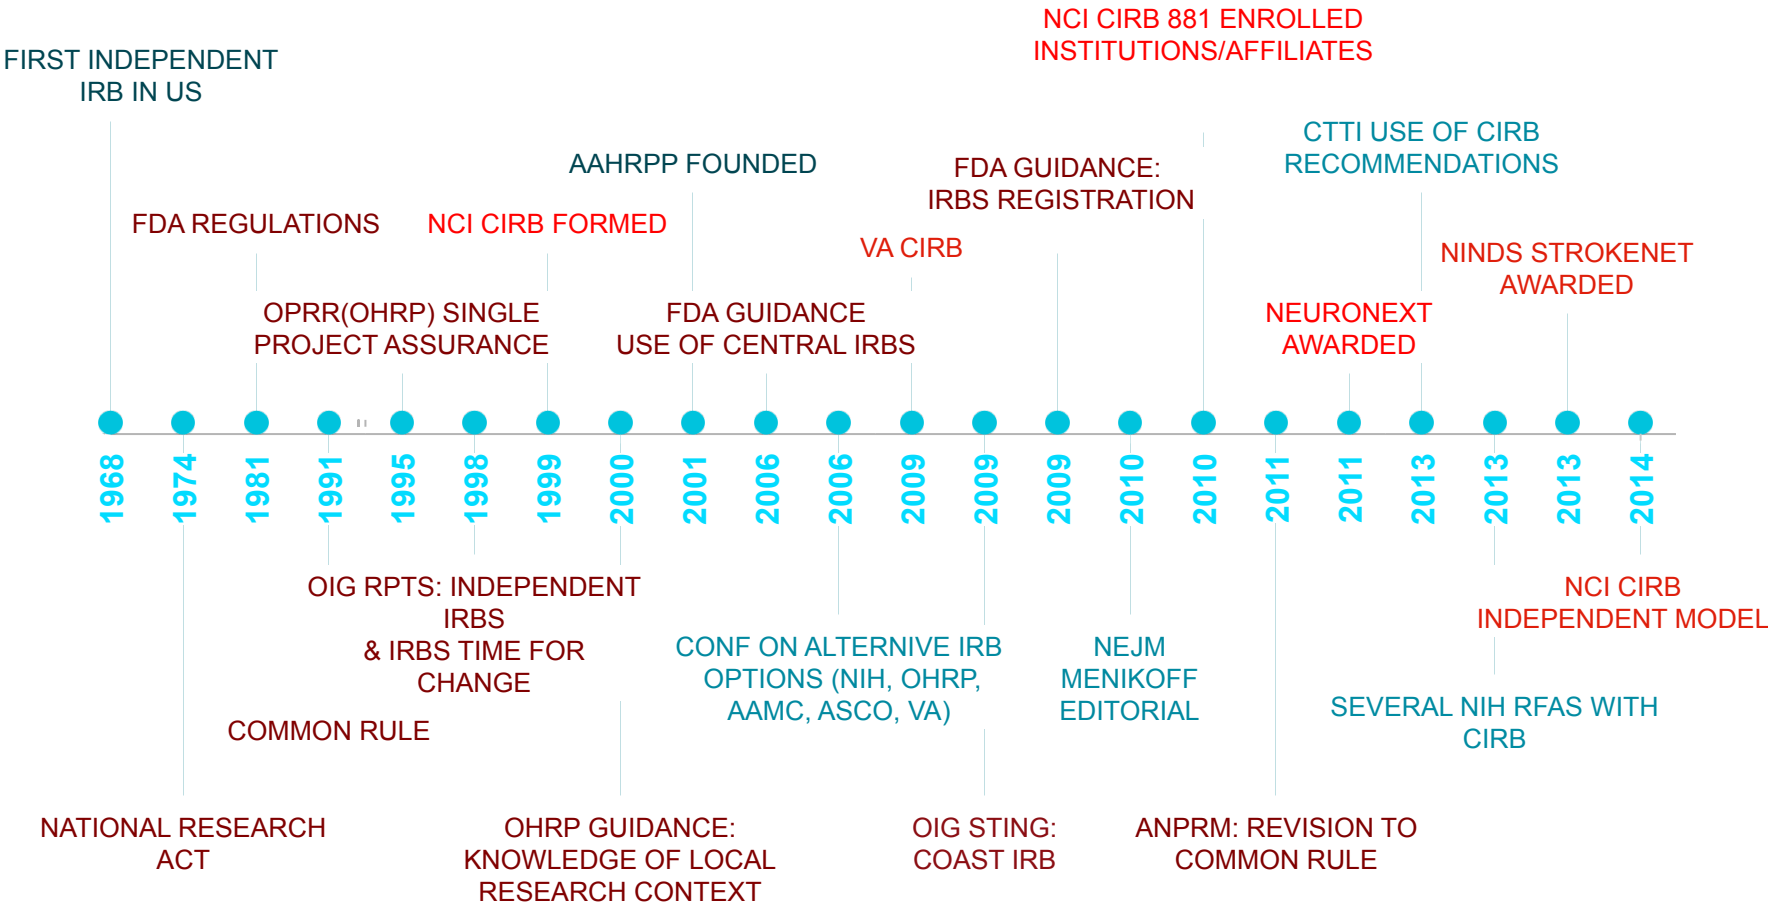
NCI CIRB 881 ENROLLED INSTITUTIONS/AFFILIATES

FIRST INDEPENDENT IRB IN US

CTTI USE OF CIRB RECOMMENDATIONS

AAHRPP FOUNDED

FDA GUIDANCE: IRBS REGISTRATION

FDA REGULATIONS

NCI CIRB FORMED

VA CIRB

NINDS STROKENET AWARDED

OPRR(OHRP) SINGLE PROJECT ASSURANCE

FDA GUIDANCE USE OF CENTRAL IRBS

NEURONEXT AWARDED

1968

1974

1981

1991

1995

1998

1999

2000

2001

2006

2006

2009

2009

2009

2010

2010

2011

2011

2013

2013

2013

2014

OIG RPTS: INDEPENDENT IRBS & IRBS TIME FOR CHANGE

NCI CIRB INDEPENDENT MODEL

CONF ON ALTERNIVE IRB OPTIONS (NIH, OHRP, AAMC, ASCO, VA)

NEJM MENIKOFF EDITORIAL

SEVERAL NIH RFAS WITH CIRB

COMMON RULE

NATIONAL RESEARCH ACT

OHRP GUIDANCE: KNOWLEDGE OF LOCAL RESEARCH CONTEXT

OIG STING: COAST IRB

ANPRM: REVISION TO COMMON RULE